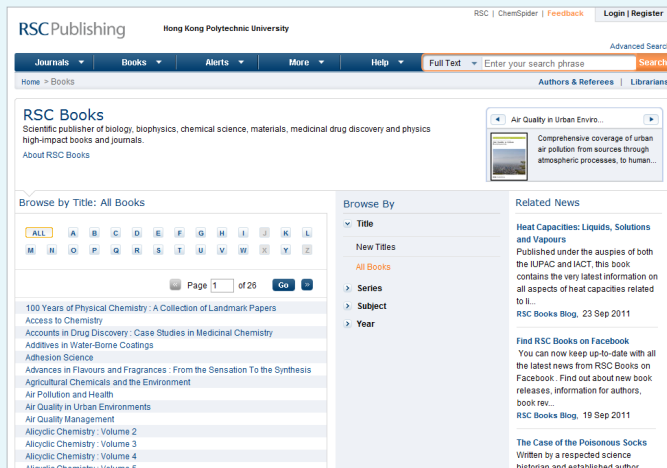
RSC Publishing Hong Kong Polytechnic University

RSC | ChemSpider | Feedback Login | Register

Advanced Search

Journals Books Alerts More Help Full Text Enter your search phrase Search

Home > Books

Authors & Referees | Librarians

RSC Books

Scientific publisher of biology, biophysics, chemical science, materials, medicinal drug discovery and physics high-impact books and journals.

About RSC Books

Air Quality in Urban Enviro...

Comprehensive coverage of urban air pollution from sources through atmospheric processes, to human...

Browse by Title: All Books

ALL A B C D E F G H I J K L M N O P Q R S T U V W X Y Z

Page 1 of 26 Go »

100 Years of Physical Chemistry : A Collection of Landmark Papers
Access to Chemistry
Accounts in Drug Discovery : Case Studies in Medicinal Chemistry
Additives in Water-Borne Coatings
Adhesion Science
Advances in Flavours and Fragrances : From the Sensation To the Synthesis
Agricultural Chemicals and the Environment
Air Pollution and Health
Air Quality in Urban Environments
Air Quality Management
Alicyclic Chemistry : Volume 2
Alicyclic Chemistry : Volume 3
Alicyclic Chemistry : Volume 4
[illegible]

Browse By

Title
New Titles
All Books
Series
Subject
Year

Related News

Heat Capacities: Liquids, Solutions and Vapours
Published under the auspices of both the IUPAC and IACT, this book contains the very latest information on all aspects of heat capacities related to li...
RSC Books Blog, 23 Sep 2011

Find RSC Books on Facebook
You can now keep up-to-date with all the latest news from RSC Books on Facebook . Find out about new book releases, information for authors, book rev...
RSC Books Blog, 19 Sep 2011

The Case of the Poisonous Socks
Written by a respected science historian and established author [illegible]